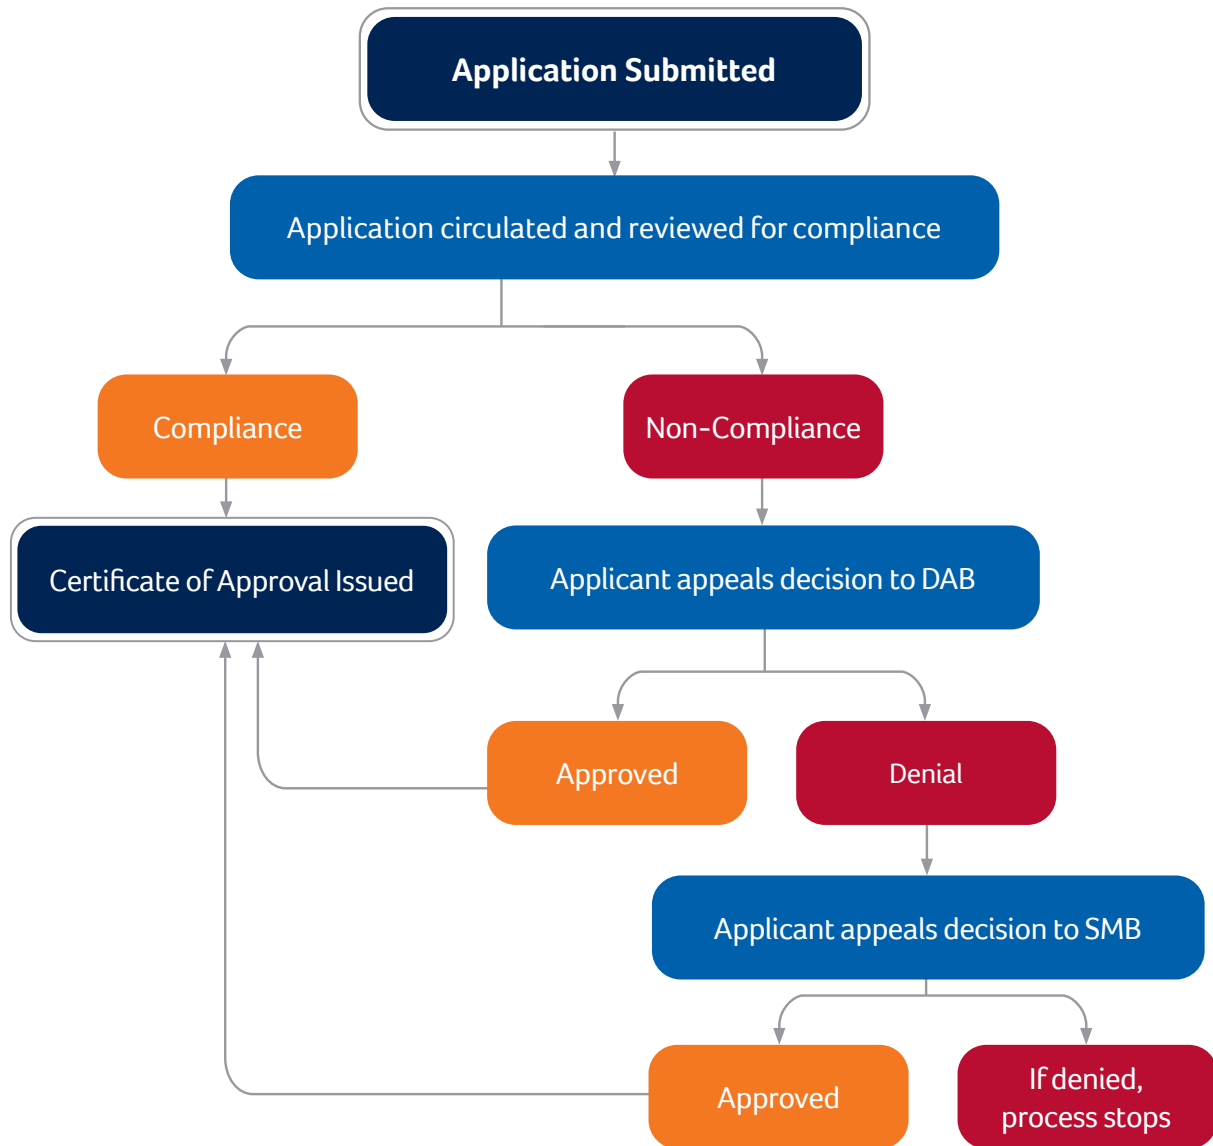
Application Submitted

Application circulated and reviewed for compliance

Compliance

Non-Compliance

Certificate of Approval Issued

Applicant appeals decision to DAB

Approved

Denial

Applicant appeals decision to SMB

Approved

If denied, process stops